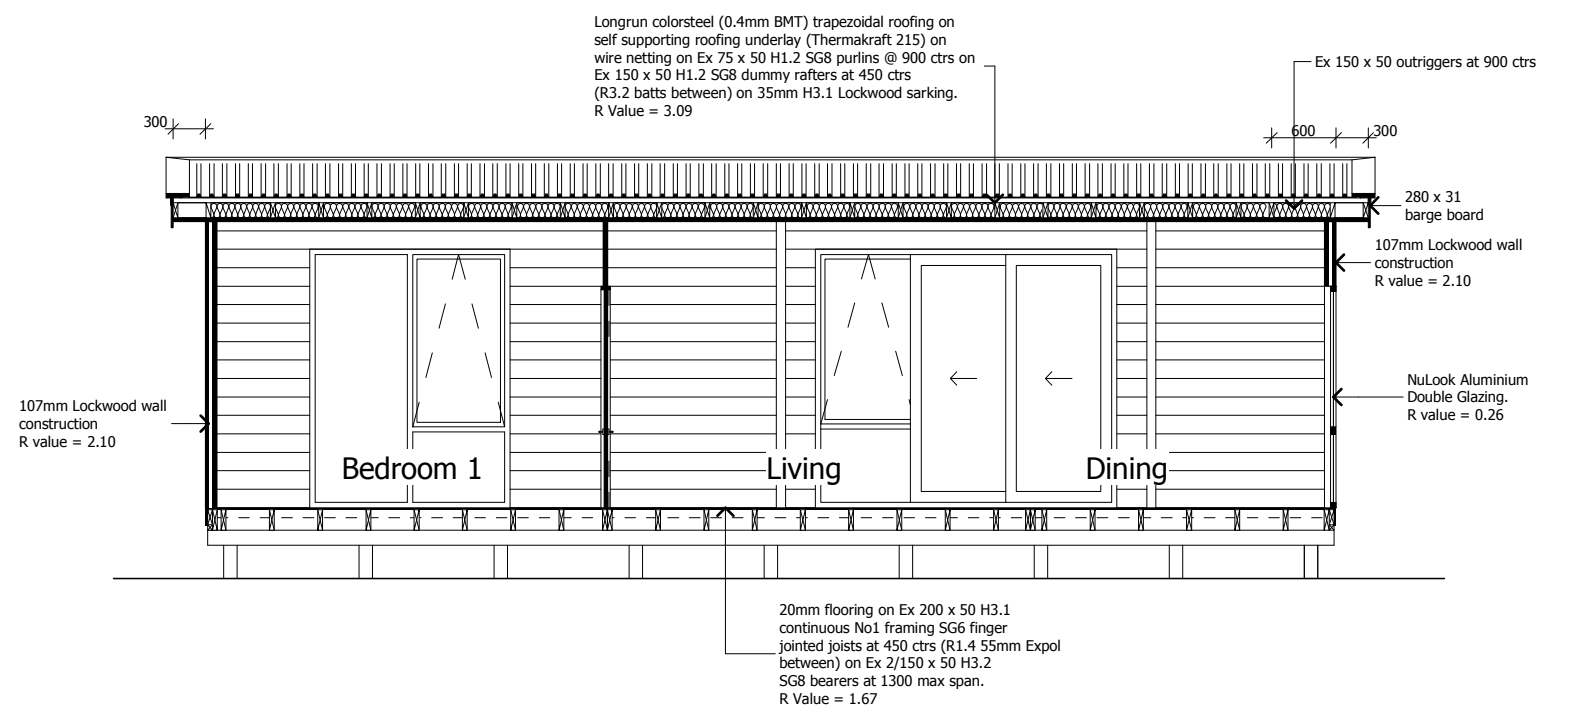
Longrun colorsteel (0.4mm BMT) trapezoidal roofing on self supporting roofing underlay (Thermakraft 215) on wire netting on Ex 75 x 50 H1.2 SG8 purlins @ 900 ctrs on Ex 150 x 50 H1.2 SG8 dummy rafters at 450 ctrs (R3.2 batts between) on 35mm H3.1 Lockwood sarking. R Value = 3.09

Ex 150 x 50 outriggers at 900 ctrs

300

600

300

280 x 31 barge board

107mm Lockwood wall construction R value = 2.10

NuLook Aluminium Double Glazing. R value = 0.26

107mm Lockwood wall construction R value = 2.10

Bedroom 1

Living

Dining

20mm flooring on Ex 200 x 50 H3.1 continuous No1 framing SG6 finger jointed joists at 450 ctrs (R1.4 55mm Expol between) on Ex 2/150 x 50 H3.2 SG8 bearers at 1300 max span. R Value = 1.67